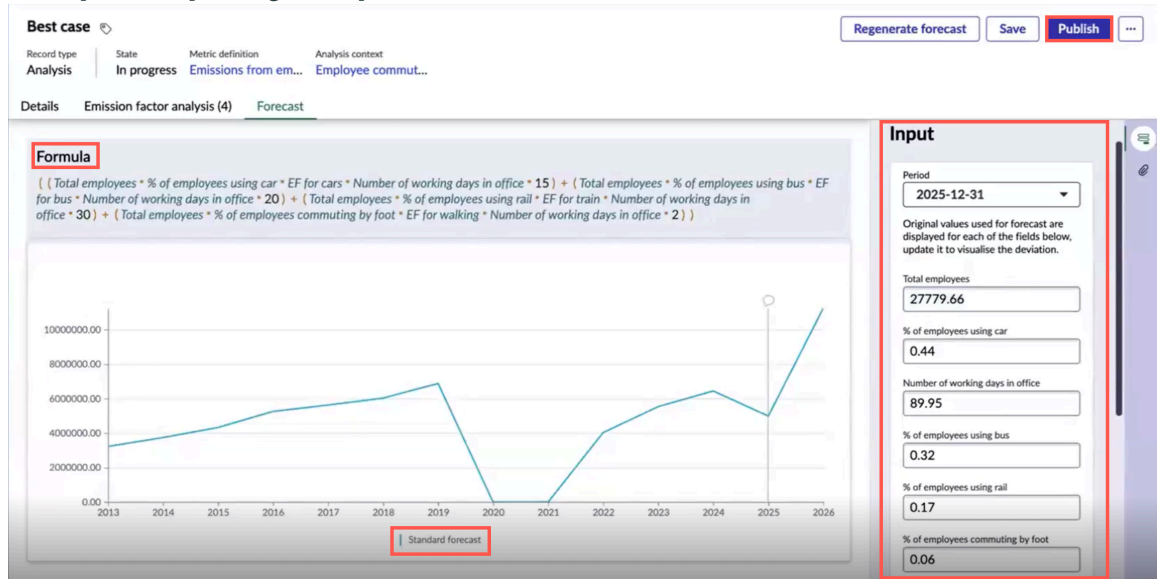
Best case

Record type
Analysis

State
In progress

Metric definition
Emissions from em...

Analysis context
Employee commut...

Regenerate forecast

Save

Publish

...

Details

Emission factor analysis (4)

Forecast

Formula

( ( Total employees * % of employees using car * EF for cars * Number of working days in office * 15 ) + ( Total employees * % of employees using bus * EF for bus * Number of working days in office * 20 ) + ( Total employees * % of employees using rail * EF for train * Number of working days in office * 30 ) + ( Total employees * % of employees commuting by foot * EF for walking * Number of working days in office * 2 ) )

10000000.00
8000000.00
6000000.00
4000000.00
2000000.00
0.00

2013 2014 2015 2016 2017 2018 2019 2020 2021 2022 2023 2024 2025 2026

Standard forecast

Input

Period
2025-12-31

Original values used for forecast are displayed for each of the fields below, update it to visualise the deviation.

Total employees
27779.66

% of employees using car
0.44

Number of working days in office
89.95

% of employees using bus
0.32

% of employees using rail
0.17

% of employees commuting by foot
0.06